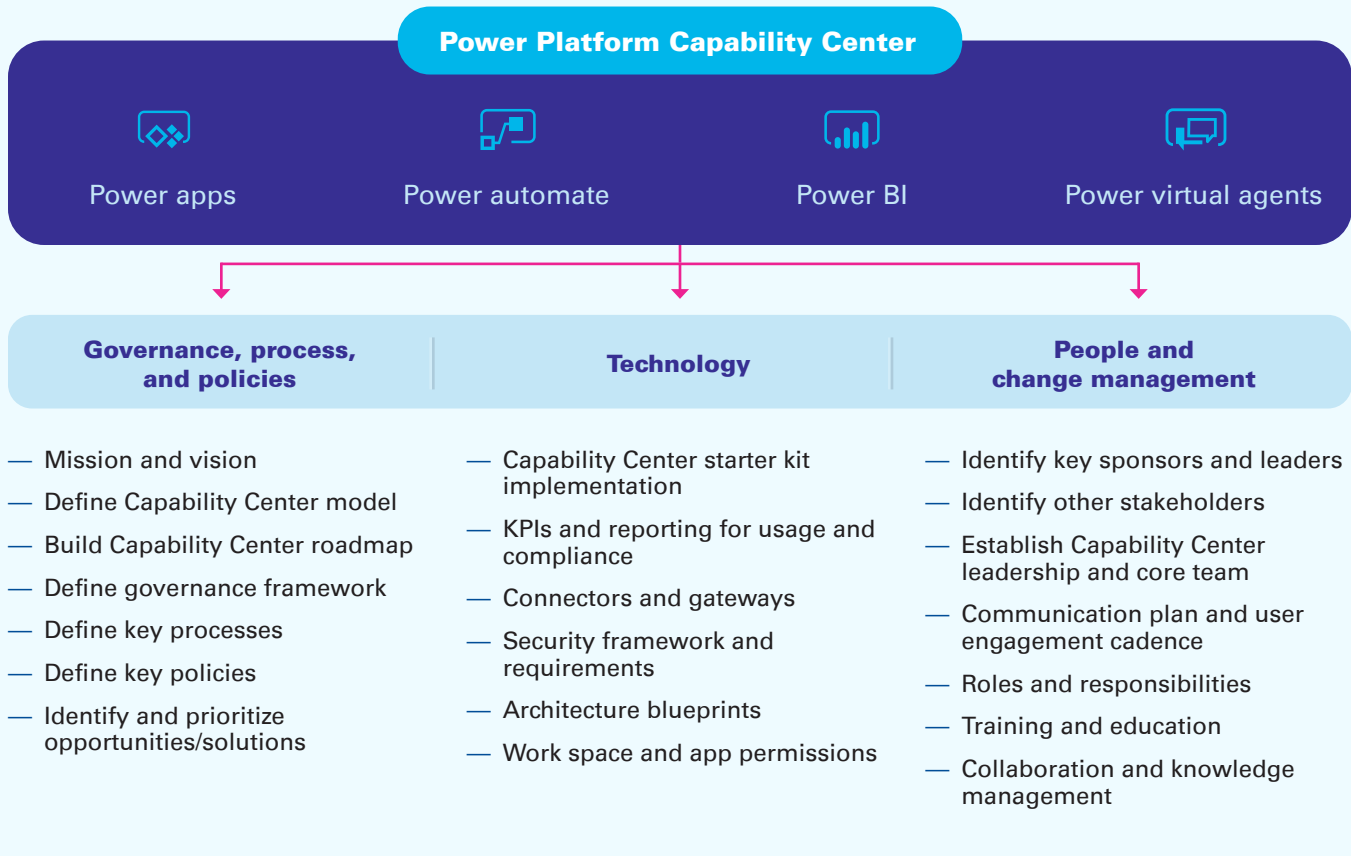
Power Platform Capability Center

Power apps

Power automate

Power BI

Power virtual agents

Governance, process, and policies

Technology

People and change management

— Mission and vision
— Define Capability Center model
— Build Capability Center roadmap
— Define governance framework
— Define key processes
— Define key policies
— Identify and prioritize opportunities/solutions

— Capability Center starter kit implementation
— KPIs and reporting for usage and compliance
— Connectors and gateways
— Security framework and requirements
— Architecture blueprints
— Work space and app permissions

— Identify key sponsors and leaders
— Identify other stakeholders
— Establish Capability Center leadership and core team
— Communication plan and user engagement cadence
— Roles and responsibilities
— Training and education
— Collaboration and knowledge management